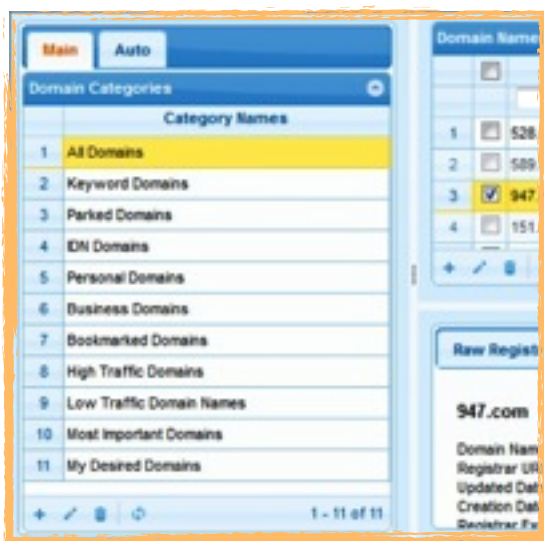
Main | Auto

Domain Categories

|  | Category Names |
|---|---|
| 1 | All Domains |
| 2 | Keyword Domains |
| 3 | Parked Domains |
| 4 | IDN Domains |
| 5 | Personal Domains |
| 6 | Business Domains |
| 7 | Bookmarked Domains |
| 8 | High Traffic Domains |
| 9 | Low Traffic Domain Names |
| 10 | Most Important Domains |
| 11 | My Desired Domains |

1 - 11 of 11

Domain Name

| | |
|---|---|
| 1 | 528. |
| 2 | 589. |
| 3 | 947 |
| 4 | 151. |

Raw Regist

947.com

Domain Nam
Registrar UR
Updated Dat
Creation Dat
Registrar Ex